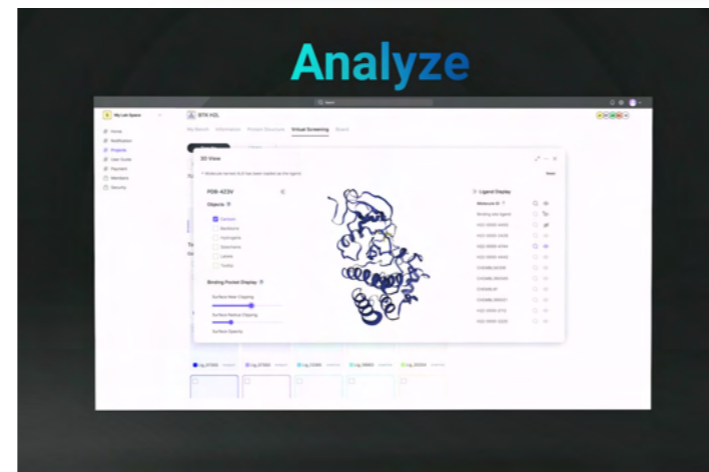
Analyze

My Lab Space

Home
Notification
Projects
User Guide
Payment
Members
Security

BTK HDL

My Bench  Information  Protein Structure  Virtual Screening  Share

3D View

PDB 4Z3V

Objects

Cartoon
Backbone
Hydrogens
Side-chains
Labels
Surface

Binding Pocket Display

Surface Near Clipping
Surface Far Clipping
Surface Opacity

Ligand Display

Reset